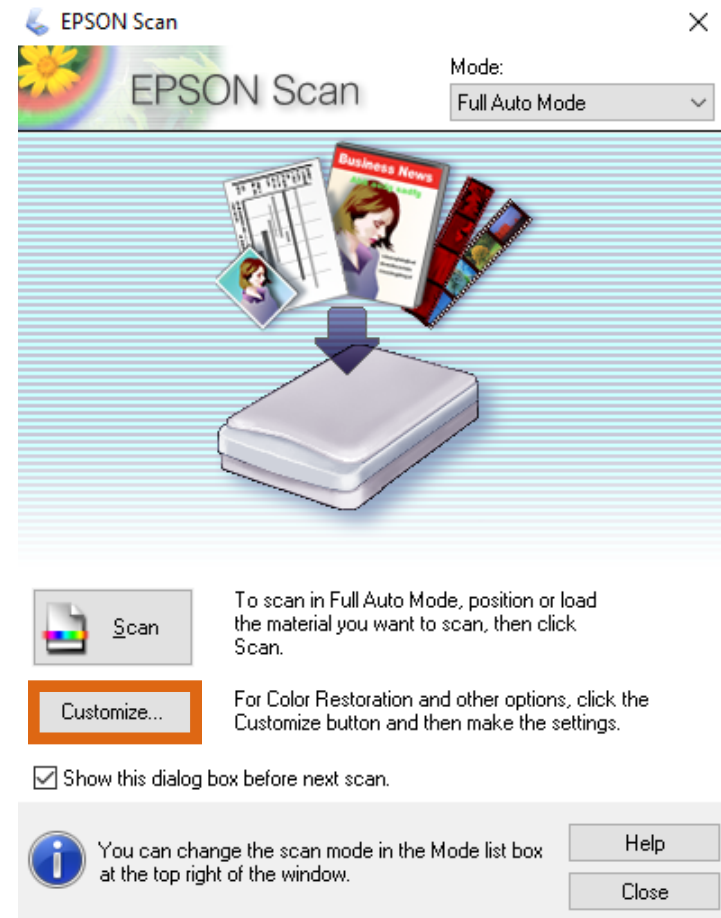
EPSON Scan

EPSON Scan

Mode:
Full Auto Mode

Business News

Scan

To scan in Full Auto Mode, position or load the material you want to scan, then click Scan.

Customize...

For Color Restoration and other options, click the Customize button and then make the settings.

Show this dialog box before next scan.

You can change the scan mode in the Mode list box at the top right of the window.

Help

Close